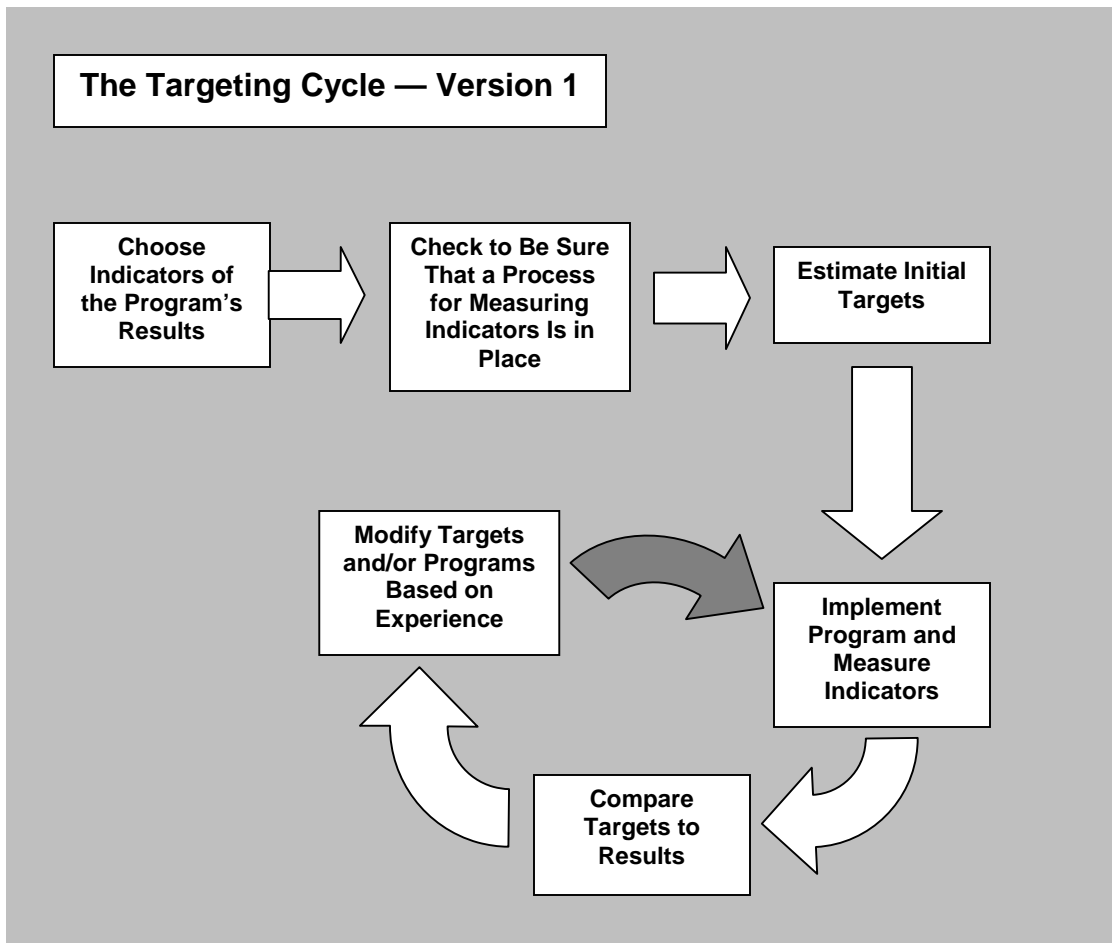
The Targeting Cycle — Version 1

Choose Indicators of the Program's Results

Check to Be Sure That a Process for Measuring Indicators Is in Place

Estimate Initial Targets

Implement Program and Measure Indicators

Compare Targets to Results

Modify Targets and/or Programs Based on Experience